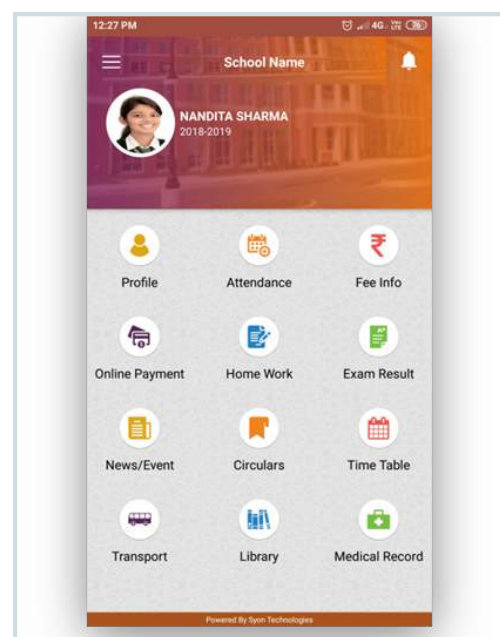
12:27 PM

4G

School Name

NANDITA SHARMA
2018-2019

Profile

Attendance

Fee Info

Online Payment

Home Work

Exam Result

News/Event

Circulars

Time Table

Transport

Library

Medical Record

Powered By Syon Technologies